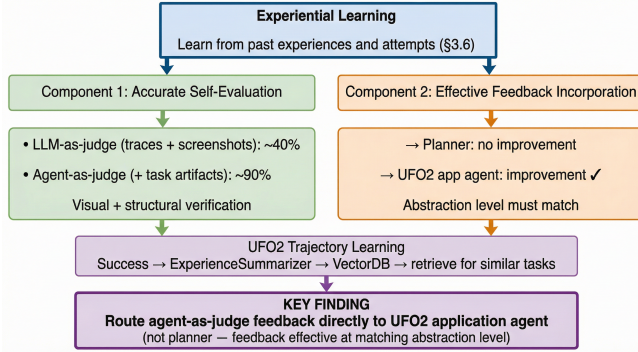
Experiential Learning

Learn from past experiences and attempts (§3.6)

Component 1: Accurate Self-Evaluation

• LLM-as-judge (traces + screenshots): ~40%

• Agent-as-judge (+ task artifacts): ~90%

Visual + structural verification

Component 2: Effective Feedback Incorporation

→ Planner: no improvement

→ UFO2 app agent: improvement ✓

Abstraction level must match

UFO2 Trajectory Learning

Success → ExperienceSummarizer → VectorDB → retrieve for similar tasks

KEY FINDING

Route agent-as-judge feedback directly to UFO2 application agent

(not planner — feedback effective at matching abstraction level)